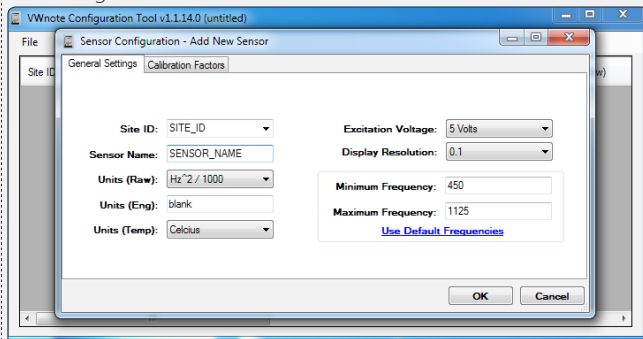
VWnote Configuration Tool v1.1.14.0 (untitled)

File

Site ID

w)

Sensor Configuration - Add New Sensor

General Settings | Calibration Factors

Site ID: SITE_ID

Sensor Name: SENSOR_NAME

Units (Raw): Hz^2 / 1000

Units (Eng): blank

Units (Temp): Celcius

Excitation Voltage: 5 Volts

Display Resolution: 0.1

Minimum Frequency: 450

Maximum Frequency: 1125

Use Default Frequencies

OK

Cancel